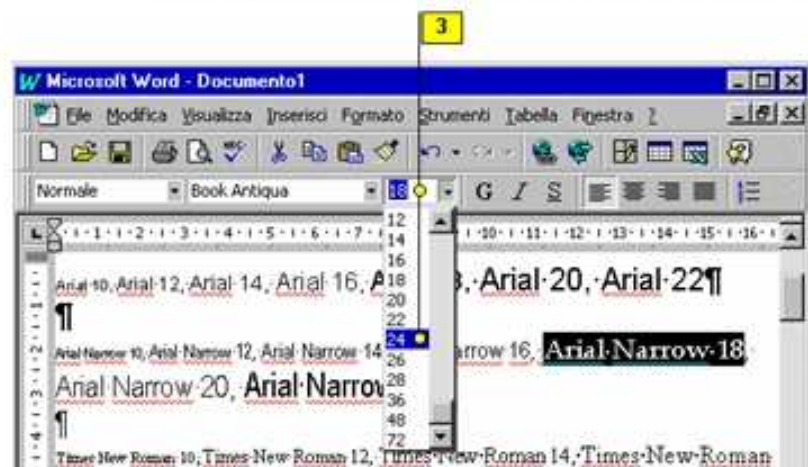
3

Microsoft Word - Documento1

File Modifica Visualizza Inserisci Formato Strumenti Tabella Finestra ?

Normale
Book Antiqua
18
G I S

12
14
16
18
20
22
24
26
28
36
48
72

Arial 10, Arial 12, Arial 14, Arial 16, A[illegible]8, Arial 20, Arial 22¶
¶
Arial Narrow 10, Arial Narrow 12, Arial Narrow 14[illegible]arrow 16, Arial Narrow 18,
Arial Narrow 20, Arial Narrow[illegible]
¶
Times New Roman 10, Times New Roman 12, Times New Roman 14, Times New Roman